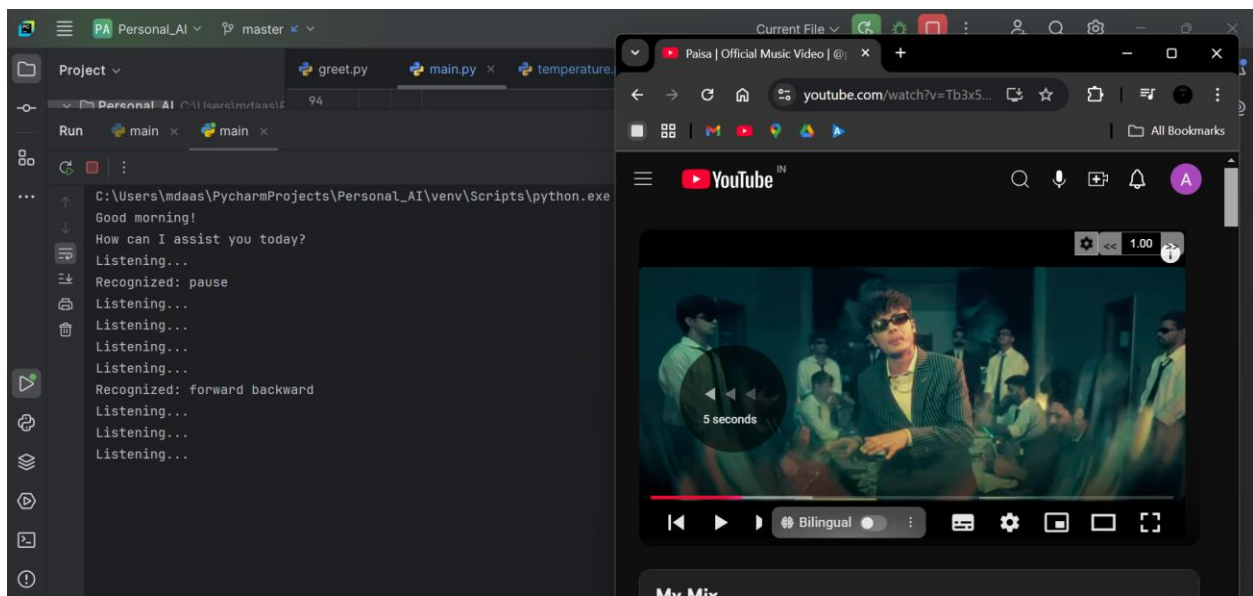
PA Personal_AI master

Current File

Project

greet.py main.py temperature.

Personal_AI C:\Users\mdaas\P

94

Run main main

C:\Users\mdaas\PycharmProjects\Personal_AI\venv\Scripts\python.exe
Good morning!
How can I assist you today?
Listening...
Recognized: pause
Listening...
Listening...
Listening...
Listening...
Recognized: forward backward
Listening...
Listening...
Listening...

Paisa | Official Music Video | @

youtube.com/watch?v=Tb3x5...

All Bookmarks

YouTube IN

A

<< 1.00

5 seconds

Bilingual

My Mix